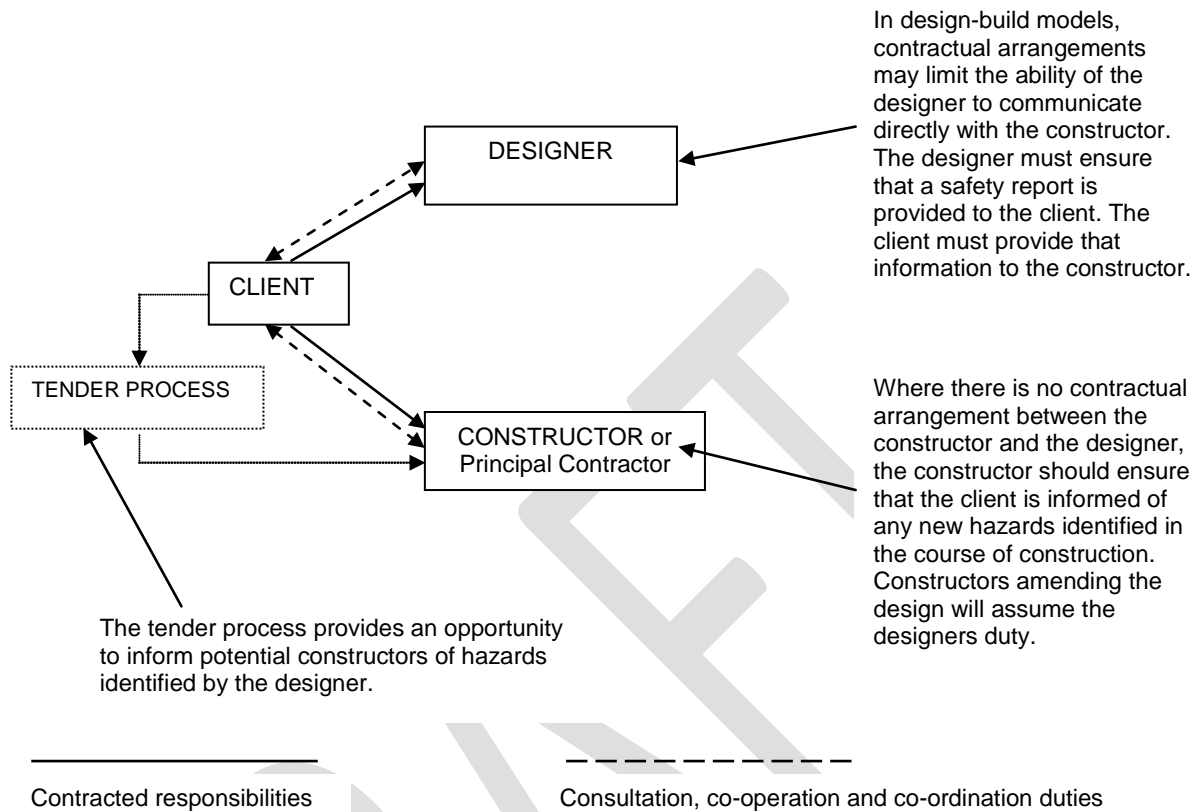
In design-build models, contractual arrangements may limit the ability of the designer to communicate directly with the constructor. The designer must ensure that a safety report is provided to the client. The client must provide that information to the constructor.

DESIGNER

CLIENT

TENDER PROCESS

CONSTRUCTOR or Principal Contractor

Where there is no contractual arrangement between the constructor and the designer, the constructor should ensure that the client is informed of any new hazards identified in the course of construction. Constructors amending the design will assume the designers duty.

The tender process provides an opportunity to inform potential constructors of hazards identified by the designer.

Contracted responsibilities

Consultation, co-operation and co-ordination duties